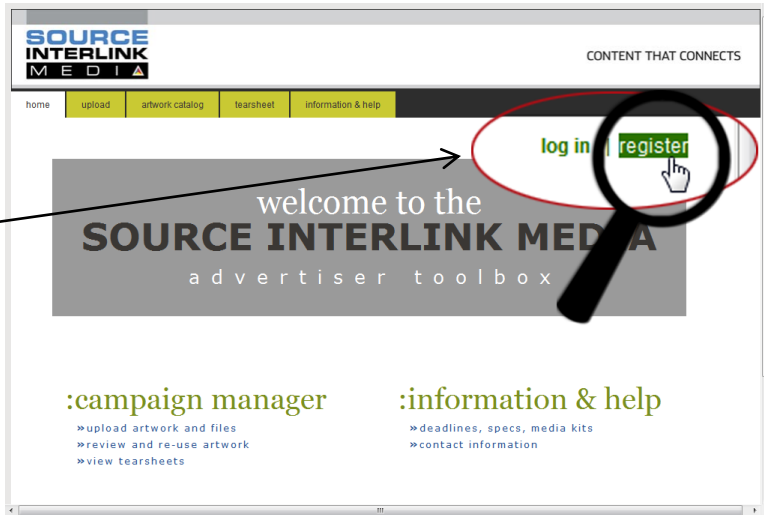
SOURCE
INTERLINK
MEDIA

CONTENT THAT CONNECTS

home | upload | artwork catalog | tearsheet | information & help

log in | register

welcome to the
SOURCE INTERLINK MEDIA
advertiser toolbox

:campaign manager
»upload artwork and files
»review and re-use artwork
»view tearsheets

:information & help
»deadlines, specs, media kits
»contact information